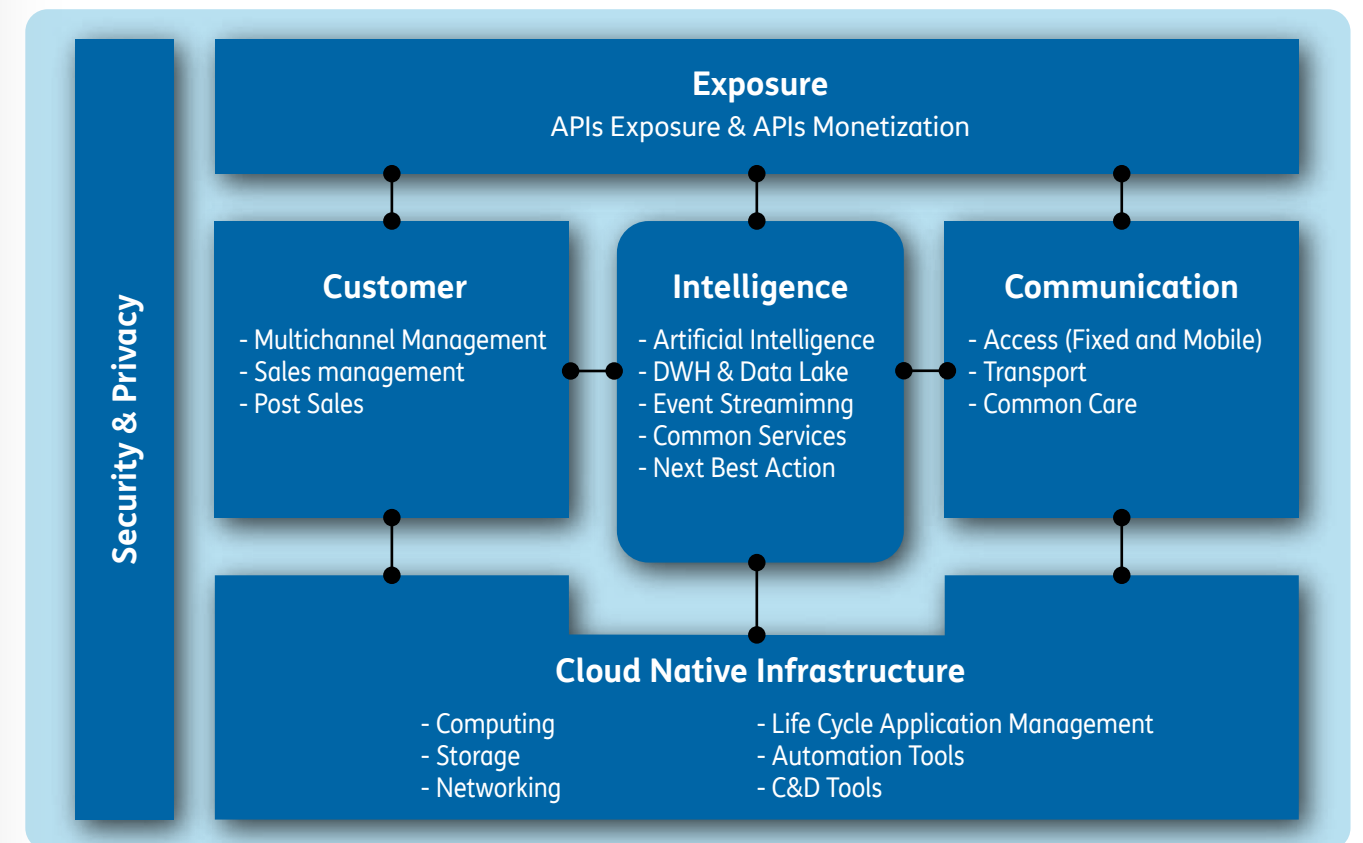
Security & Privacy

Exposure
APIs Exposure & APIs Monetization

Customer
- Multichannel Management
- Sales management
- Post Sales

Intelligence
- Artificial Intelligence
- DWH & Data Lake
- Event Streamimng
- Common Services
- Next Best Action

Communication
- Access (Fixed and Mobile)
- Transport
- Common Care

Cloud Native Infrastructure
- Computing
- Storage
- Networking

- Life Cycle Application Management
- Automation Tools
- C&D Tools